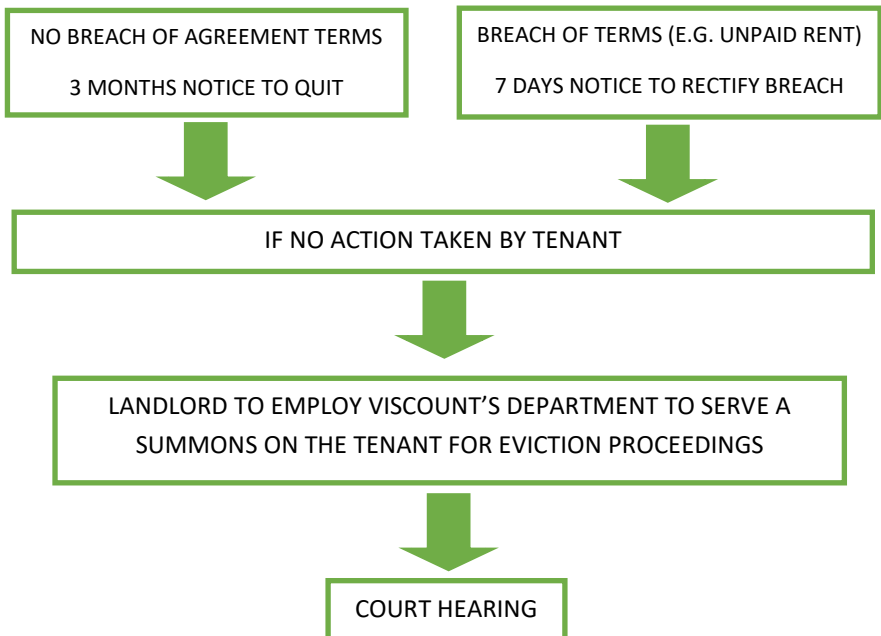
NO BREACH OF AGREEMENT TERMS

3 MONTHS NOTICE TO QUIT

BREACH OF TERMS (E.G. UNPAID RENT)

7 DAYS NOTICE TO RECTIFY BREACH

IF NO ACTION TAKEN BY TENANT

LANDLORD TO EMPLOY VISCOUNT’S DEPARTMENT TO SERVE A SUMMONS ON THE TENANT FOR EVICTION PROCEEDINGS

COURT HEARING